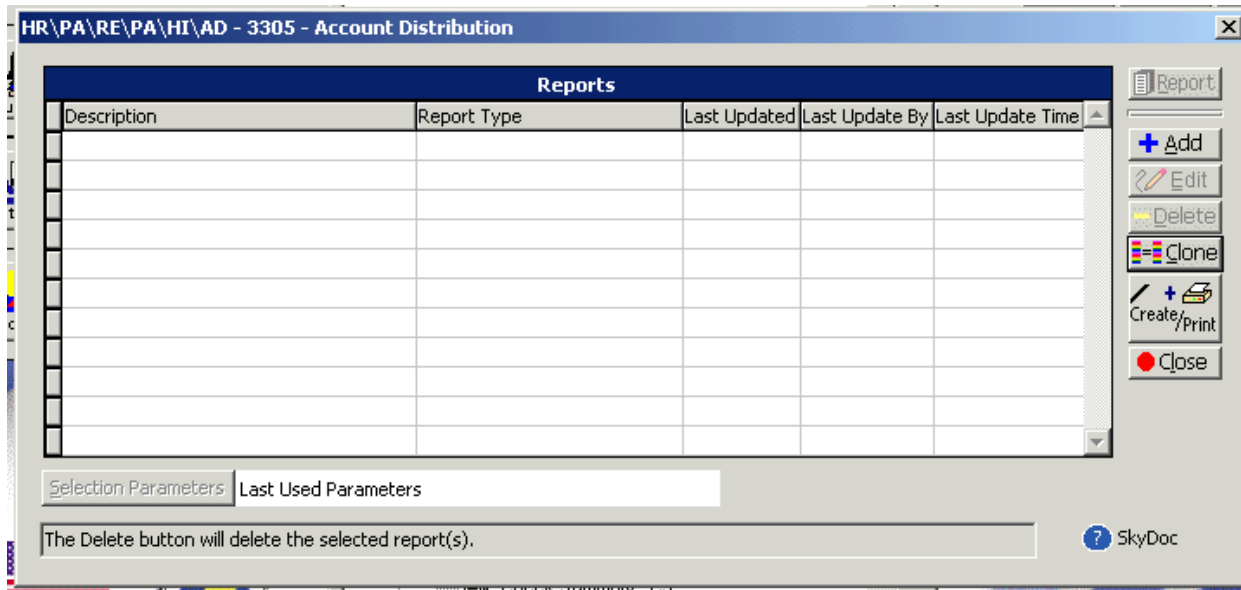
HR\PA\RE\PA\HI\AD - 3305 - Account Distribution

Reports

| Description | Report Type | Last Updated | Last Update By | Last Update Time |
|---|---|---|---|---|
| | | | | |

Report
Add
Edit
Delete
Clone
Create/Print
Close

Selection Parameters Last Used Parameters

The Delete button will delete the selected report(s).

SkyDoc